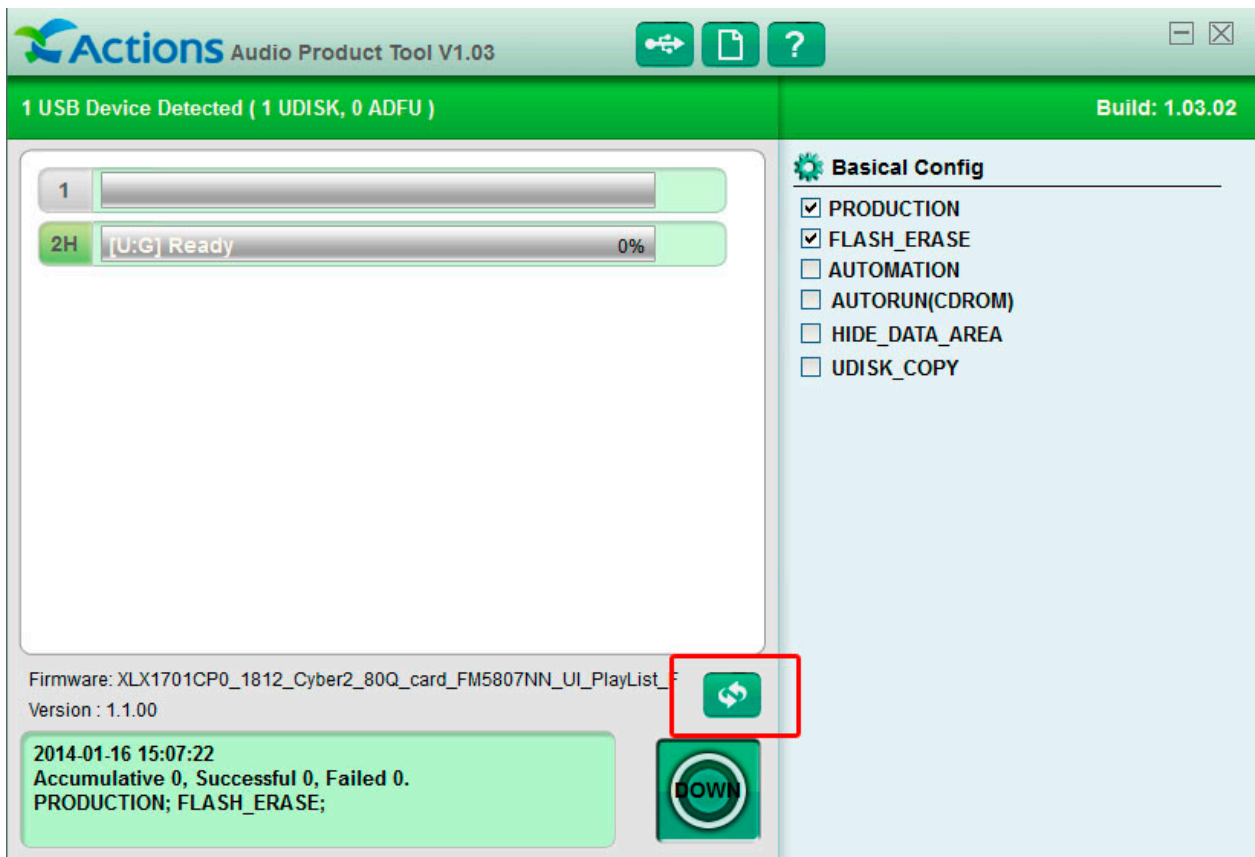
Actions Audio Product Tool V1.03

1 USB Device Detected ( 1 UDISK, 0 ADFU )

Build: 1.03.02

1

2H [U:G] Ready 0%

Basical Config

☑ PRODUCTION
☑ FLASH_ERASE
☐ AUTOMATION
☐ AUTORUN(CDROM)
☐ HIDE_DATA_AREA
☐ UDISK_COPY

Firmware: XLX1701CP0_1812_Cyber2_80Q_card_FM5807NN_UI_PlayList_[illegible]
Version : 1.1.00

2014-01-16 15:07:22
Accumulative 0, Successful 0, Failed 0.
PRODUCTION; FLASH_ERASE;

DOWN